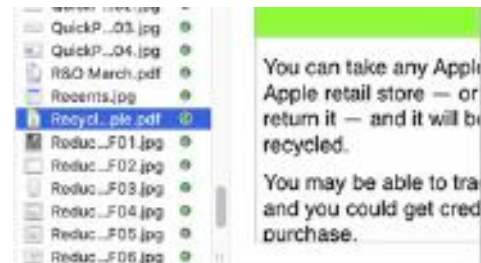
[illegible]
QuickP...03.jpg
QuickP...04.jpg
R&O March.pdf
Receipts.jpg
Recycl...ple.pdf
Reduc...F01.jpg
Reduc...F02.jpg
Reduc...F03.jpg
Reduc...F04.jpg
Reduc...F05.jpg
Reduc...F06.jpg

You can take any Apple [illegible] Apple retail store — or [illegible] return it — and it will be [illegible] recycled.

You may be able to tra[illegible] and you could get cred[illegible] purchase.